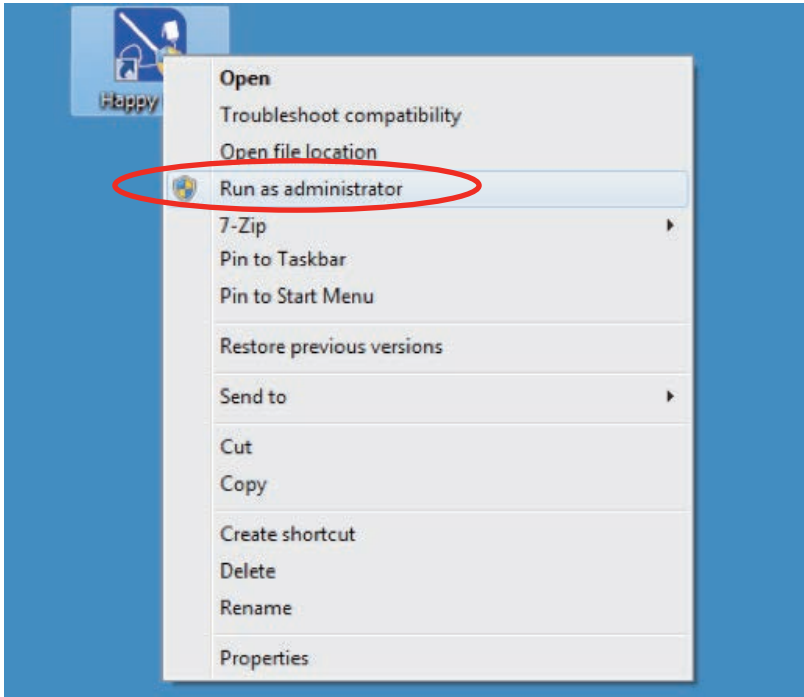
Happy

Open
Troubleshoot compatibility
Open file location
Run as administrator
7-Zip
Pin to Taskbar
Pin to Start Menu

Restore previous versions

Send to

Cut
Copy

Create shortcut
Delete
Rename

Properties